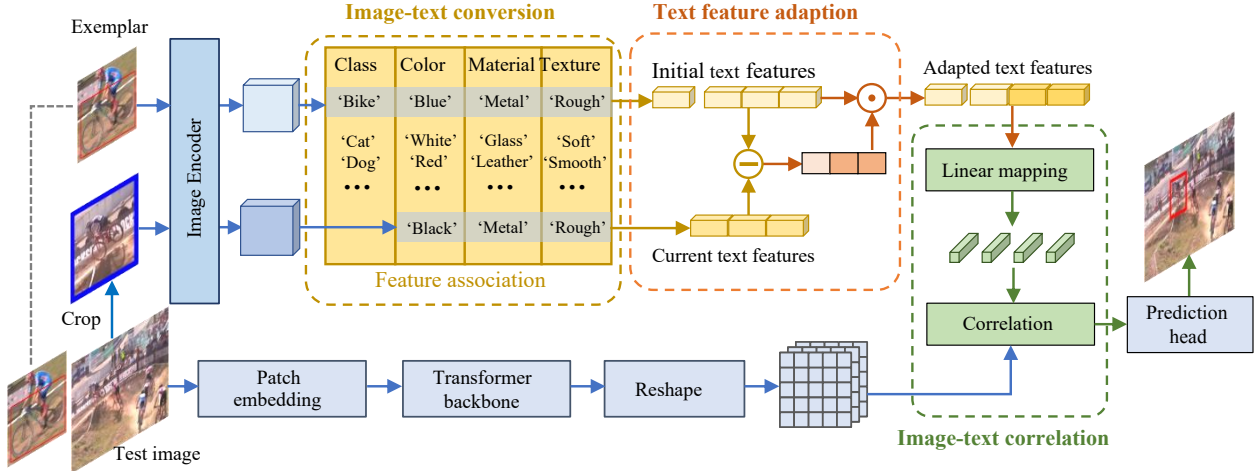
Exemplar

Image Encoder

Image-text conversion

| Class | Color | Material | Texture |
|---|---|---|---|
| 'Bike' | 'Blue' | 'Metal' | 'Rough' |
| 'Cat' 'Dog' | 'White' 'Red' | 'Glass' 'Leather' | 'Soft' 'Smooth' |
| ••• | ••• | ••• | ••• |
| | 'Black' | 'Metal' | 'Rough' |

Feature association

Text feature adaption

Initial text features

Current text features

Adapted text features

Linear mapping

Correlation

Image-text correlation

Prediction head

Crop

Test image

Patch embedding

Transformer backbone

Reshape